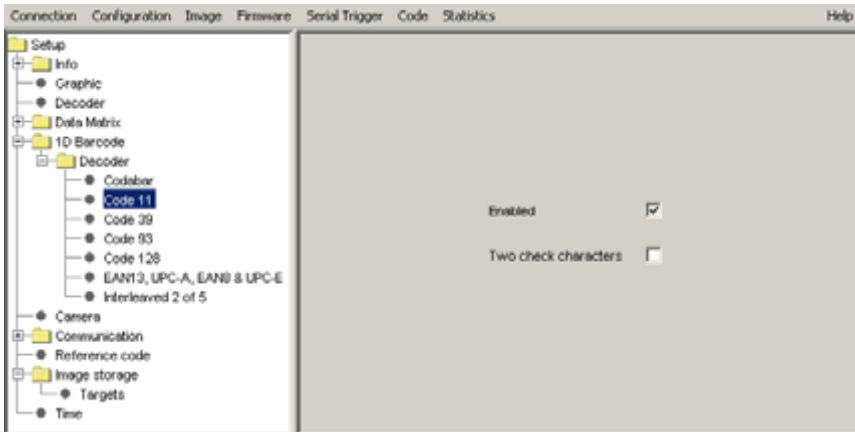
Connection Configuration Image Firmware Serial Trigger Code Statistics Help

Setup
Info
Graphic
Decoder
Data Matrix
1D Barcode
Decoder
Codabar
Code 11
Code 39
Code 93
Code 128
EAN13, UPC-A, EAN8 & UPC-E
Interleaved 2 of 5
Camera
Communication
Reference code
Image storage
Targets
Time

Enabled
Two check characters